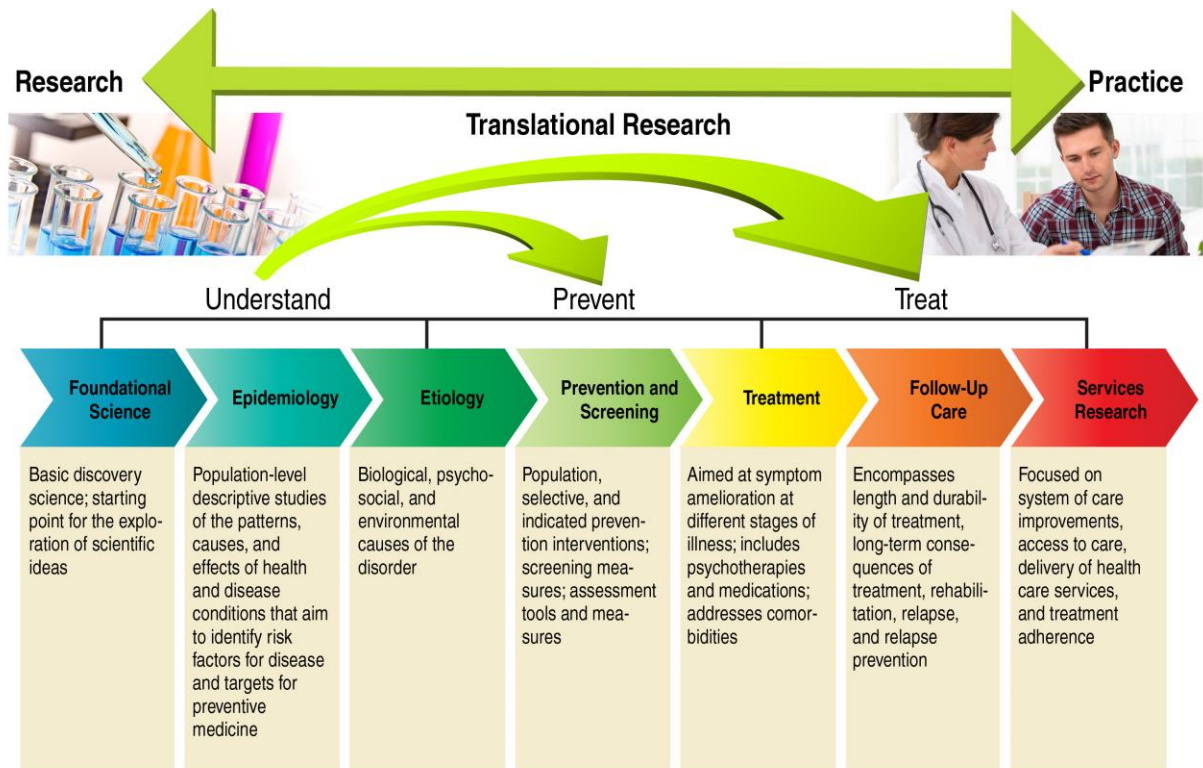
Research

Practice

Translational Research

Understand

Prevent

Treat

Foundational Science

Epidemiology

Etiology

Prevention and Screening

Treatment

Follow-Up Care

Services Research

Basic discovery science; starting point for the exploration of scientific ideas

Population-level descriptive studies of the patterns, causes, and effects of health and disease conditions that aim to identify risk factors for disease and targets for preventive medicine

Biological, psychosocial, and environmental causes of the disorder

Population, selective, and indicated prevention interventions; screening measures; assessment tools and measures

Aimed at symptom amelioration at different stages of illness; includes psychotherapies and medications; addresses comorbidities

Encompasses length and durability of treatment, long-term consequences of treatment, rehabilitation, relapse, and relapse prevention

Focused on system of care improvements, access to care, delivery of health care services, and treatment adherence